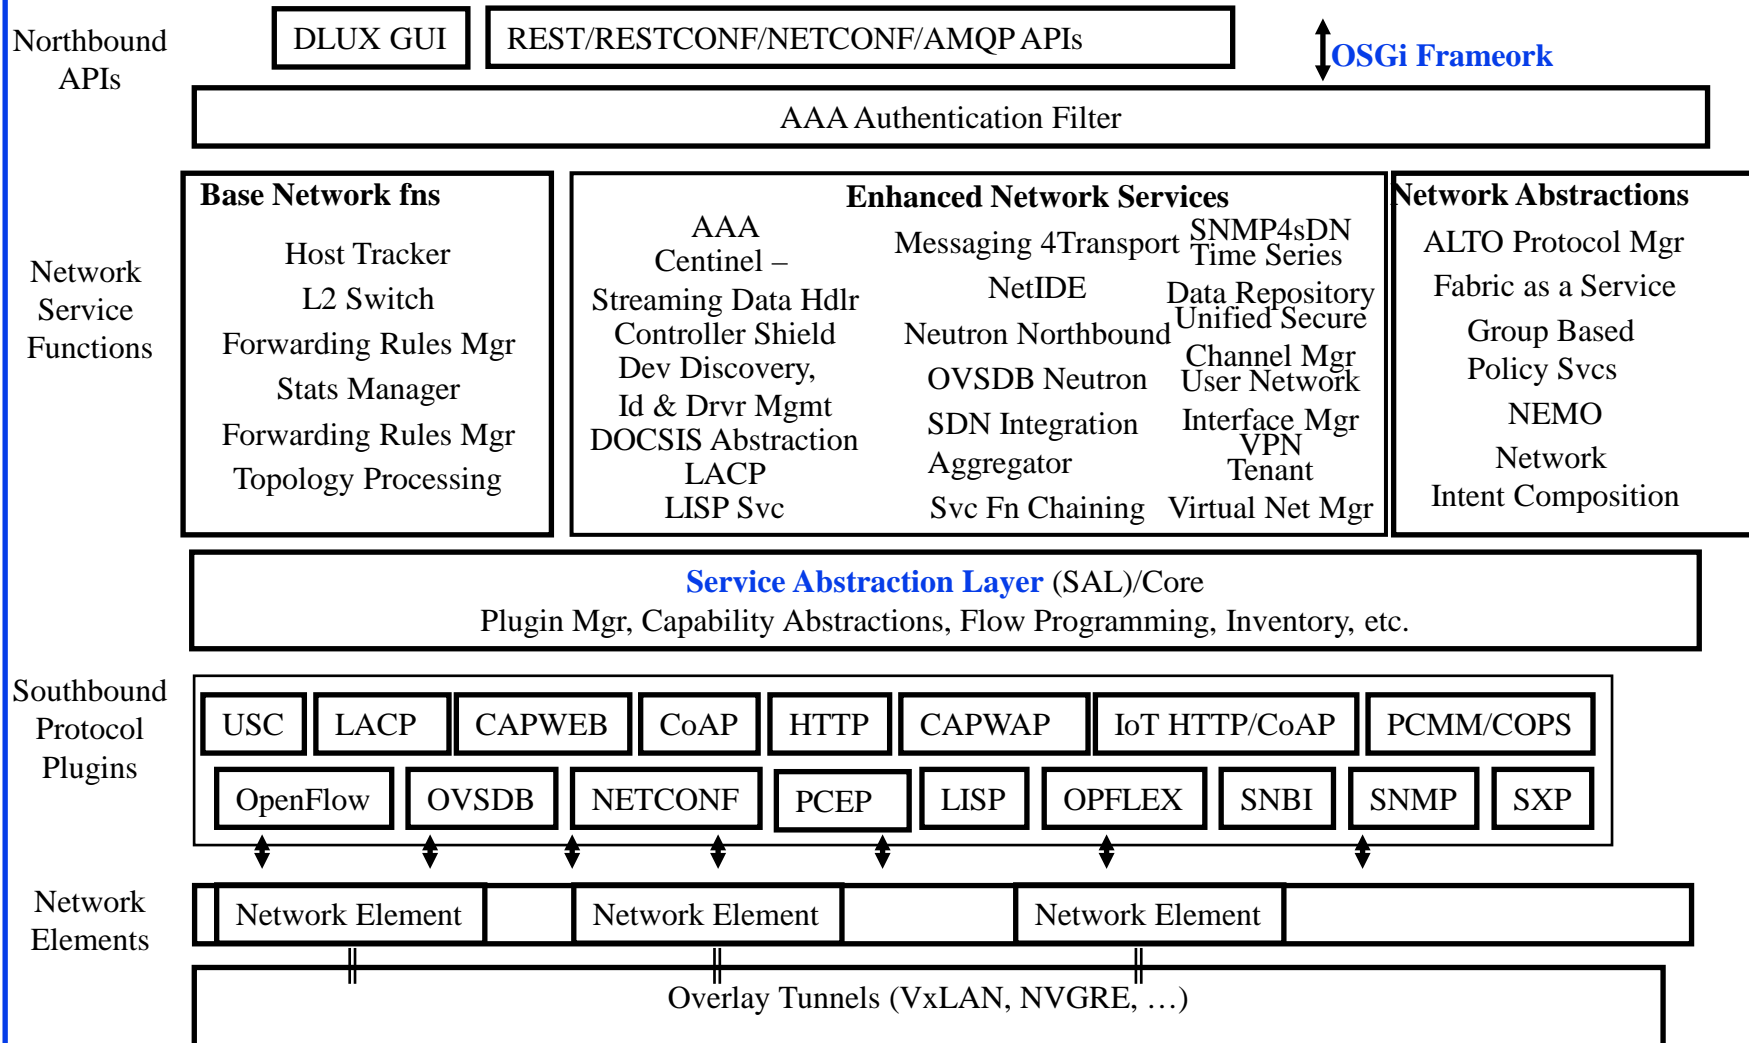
Northbound APIs

DLUX GUI

REST/RESTCONF/NETCONF/AMQP APIs

OSGi Frameork

AAA Authentication Filter

Network Service Functions

Base Network fns
Host Tracker
L2 Switch
Forwarding Rules Mgr
Stats Manager
Forwarding Rules Mgr
Topology Processing

Enhanced Network Services
AAA
Centinel –
Streaming Data Hdlr
Controller Shield
Dev Discovery,
Id & Drvr Mgmt
DOCSIS Abstraction
LACP
LISP Svc
Messaging 4Transport
NetIDE
Neutron Northbound
OVSDB Neutron
SDN Integration
Aggregator
Svc Fn Chaining
SNMP4sDN
Time Series
Data Repository
Unified Secure
Channel Mgr
User Network
Interface Mgr
VPN
Tenant
Virtual Net Mgr

Network Abstractions
ALTO Protocol Mgr
Fabric as a Service
Group Based
Policy Svcs
NEMO
Network
Intent Composition

Service Abstraction Layer (SAL)/Core
Plugin Mgr, Capability Abstractions, Flow Programming, Inventory, etc.

Southbound Protocol Plugins

USC
LACP
CAPWEB
CoAP
HTTP
CAPWAP
IoT HTTP/CoAP
PCMM/COPS
OpenFlow
OVSDB
NETCONF
PCEP
LISP
OPFLEX
SNBI
SNMP
SXP

Network Elements

Network Element
Network Element
Network Element

Overlay Tunnels (VxLAN, NVGRE, …)